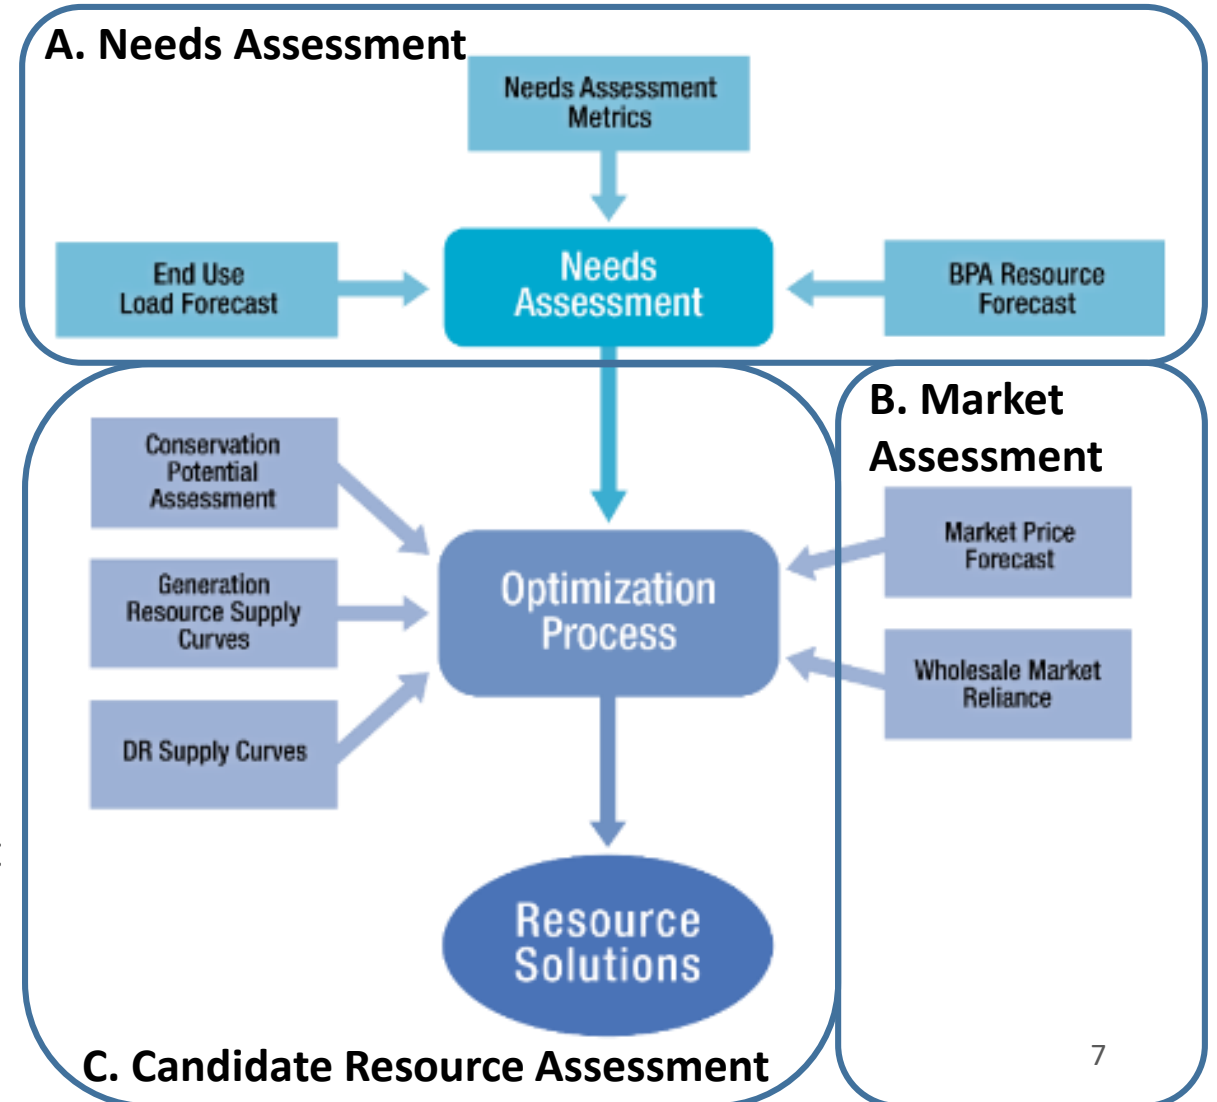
A. Needs Assessment

Needs Assessment Metrics

End Use Load Forecast

Needs Assessment

BPA Resource Forecast

B. Market Assessment

Conservation Potential Assessment

Generation Resource Supply Curves

DR Supply Curves

Optimization Process

Market Price Forecast

Wholesale Market Reliance

Resource Solutions

C. Candidate Resource Assessment

7